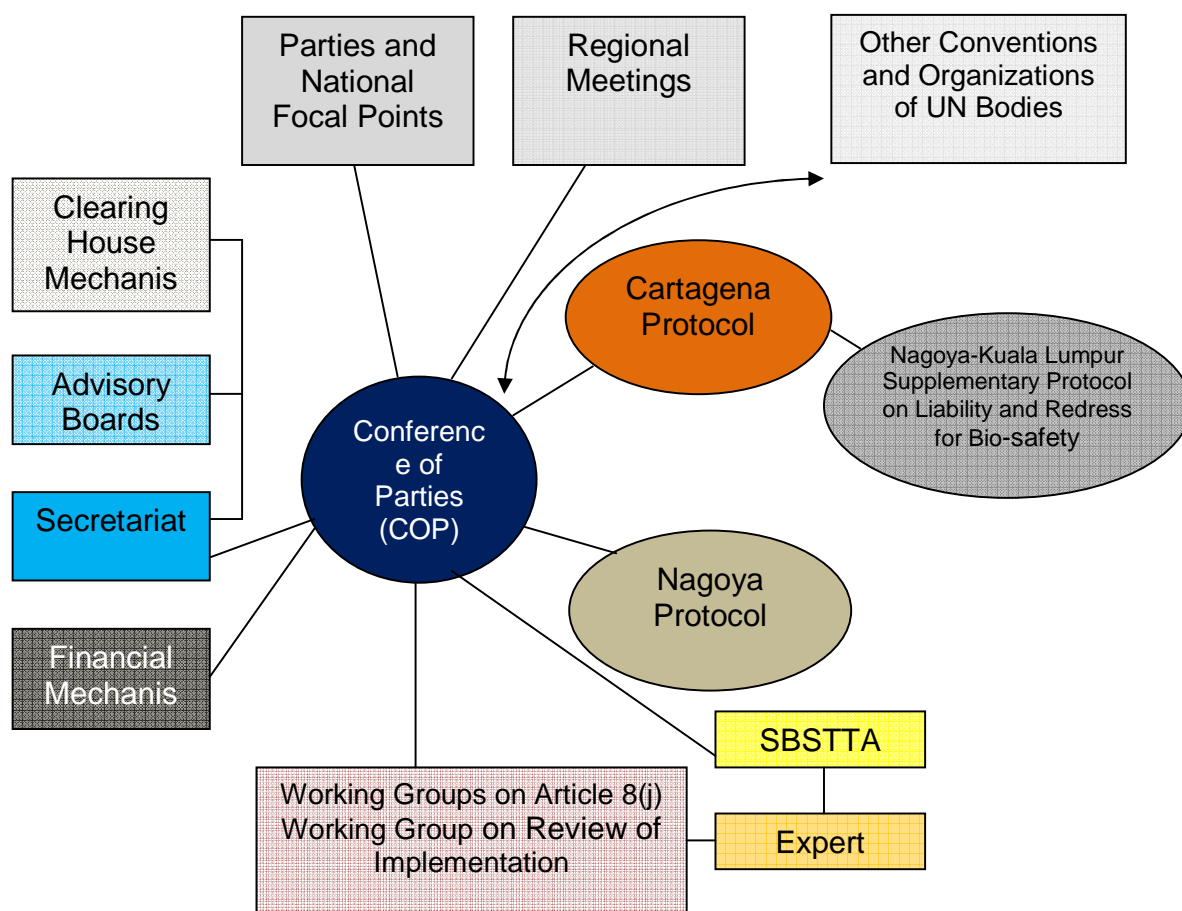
Parties and National Focal Points

Regional Meetings

Other Conventions and Organizations of UN Bodies

Clearing House Mechanis

Advisory Boards

Secretariat

Financial Mechanis

Cartagena Protocol

Nagoya-Kuala Lumpur Supplementary Protocol on Liability and Redress for Bio-safety

Conferenc e of Parties (COP)

Nagoya Protocol

SBSTTA

Expert

Working Groups on Article 8(j) Working Group on Review of Implementation